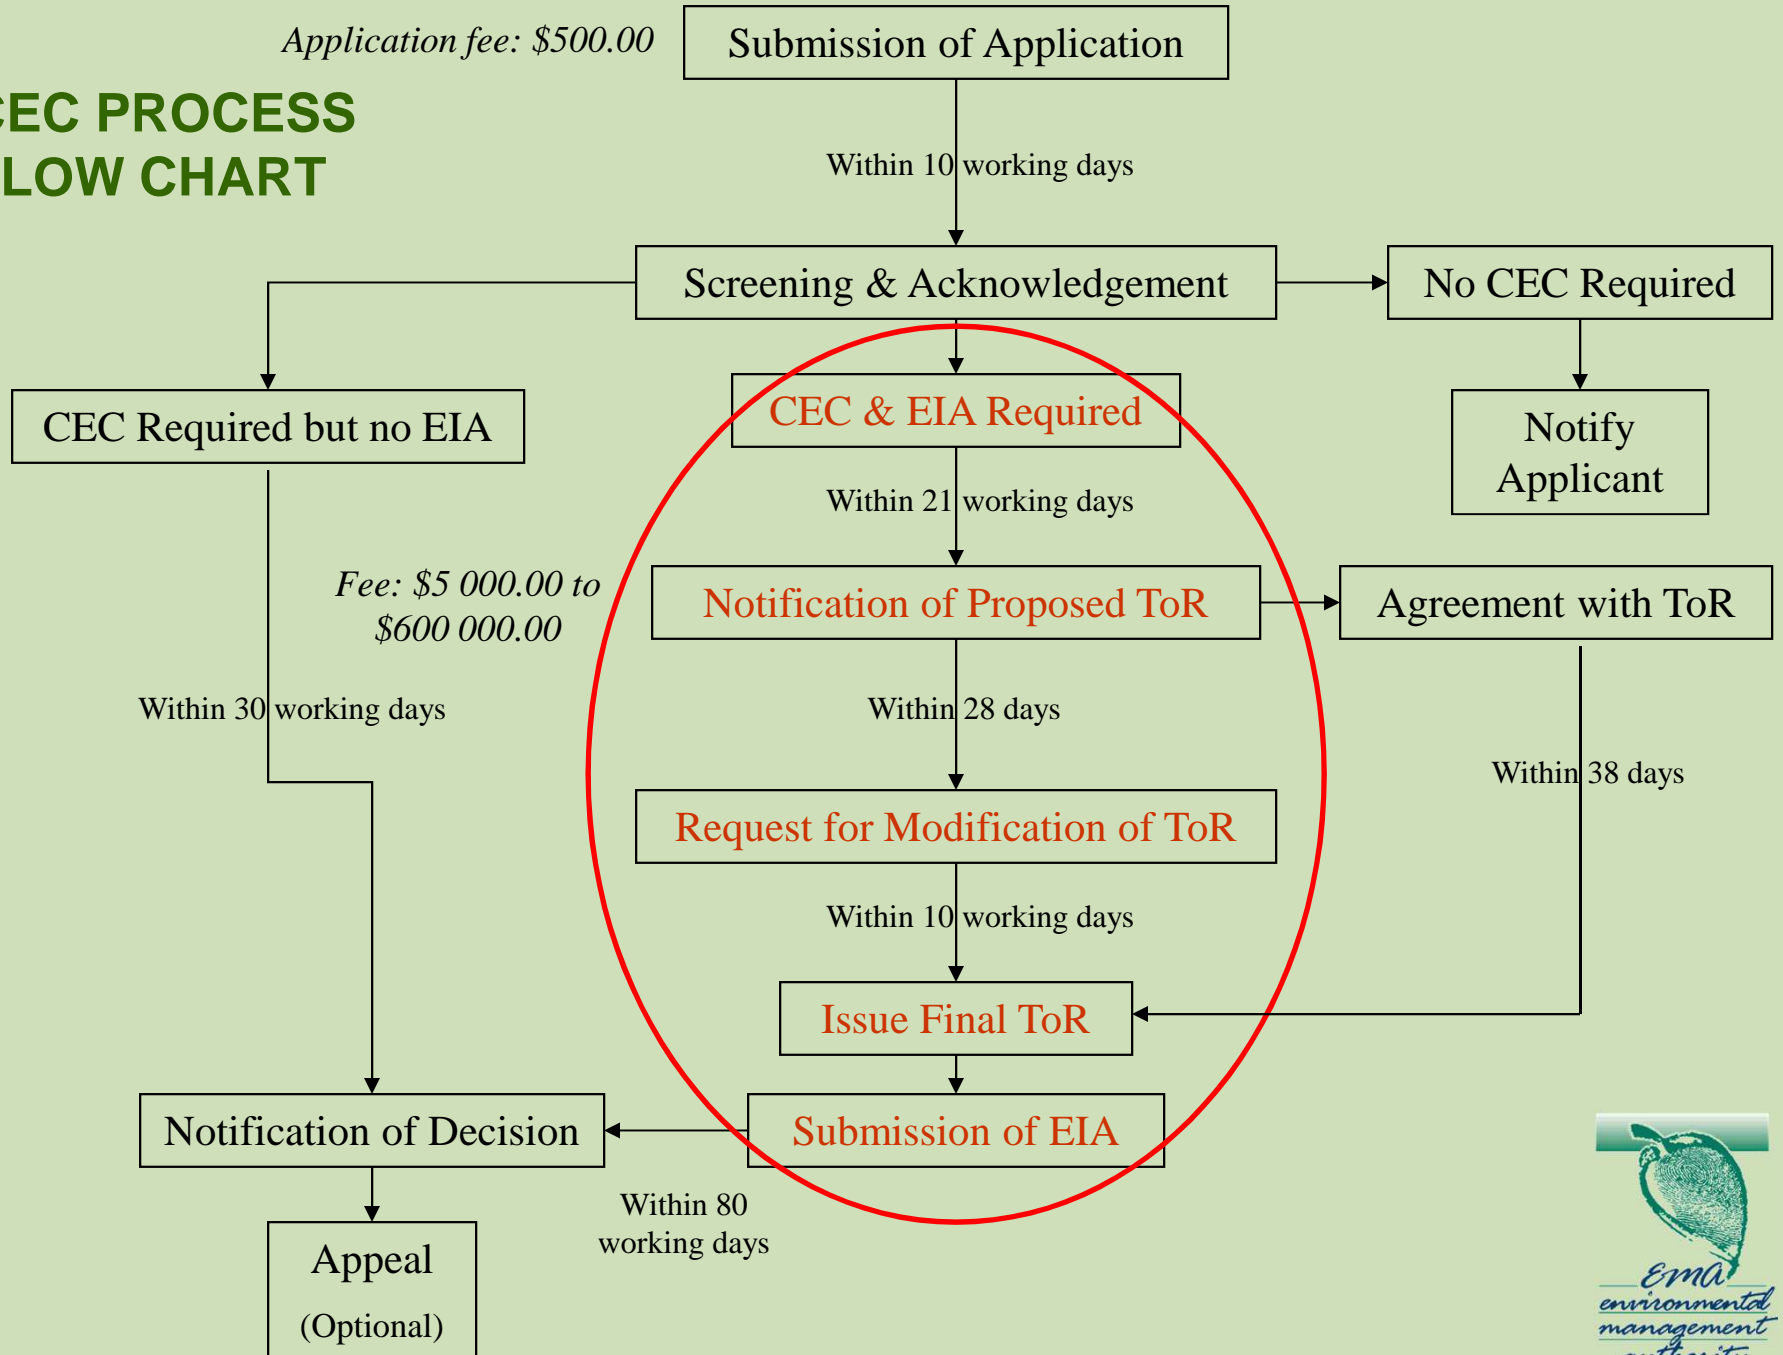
Application fee: $500.00

Submission of Application

EC PROCESS
LOW CHART

Within 10 working days

Screening & Acknowledgement

No CEC Required

CEC Required but no EIA

CEC & EIA Required

Notify Applicant

Within 21 working days

Fee: $5 000.00 to $600 000.00

Notification of Proposed ToR

Agreement with ToR

Within 30 working days

Within 28 days

Within 38 days

Request for Modification of ToR

Within 10 working days

Issue Final ToR

Notification of Decision

Submission of EIA

Within 80 working days

Appeal
(Optional)

ema
environmental
management
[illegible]